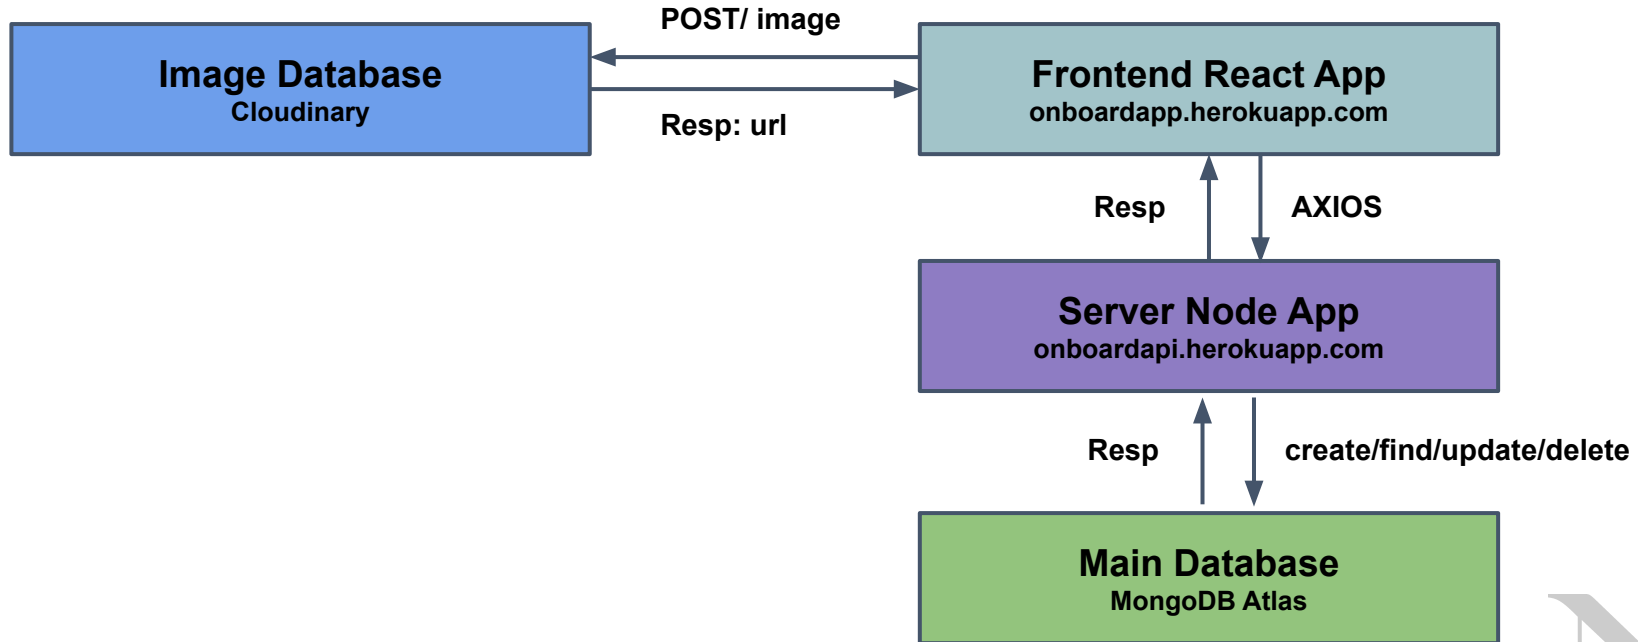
Image Database
Cloudinary

POST/ image

Resp: url

Frontend React App
onboardapp.herokuapp.com

Resp

AXIOS

Server Node App
onboardapi.herokuapp.com

Resp

create/find/update/delete

Main Database
MongoDB Atlas